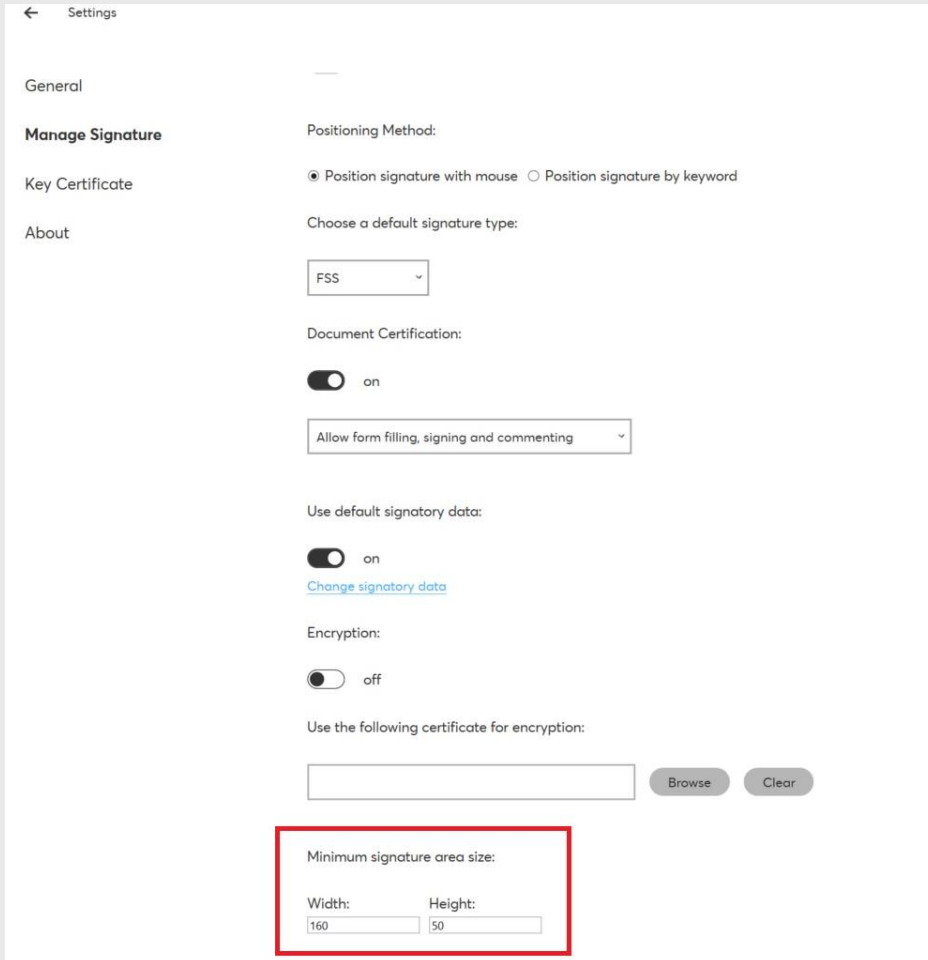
← Settings

General

Manage Signature

Key Certificate

About

Positioning Method:

Position signature with mouse Position signature by keyword

Choose a default signature type:

FSS

Document Certification:

on

Allow form filling, signing and commenting

Use default signatory data:

on

Change signatory data

Encryption:

off

Use the following certificate for encryption:

Browse Clear

Minimum signature area size:

Width: Height:

160 50